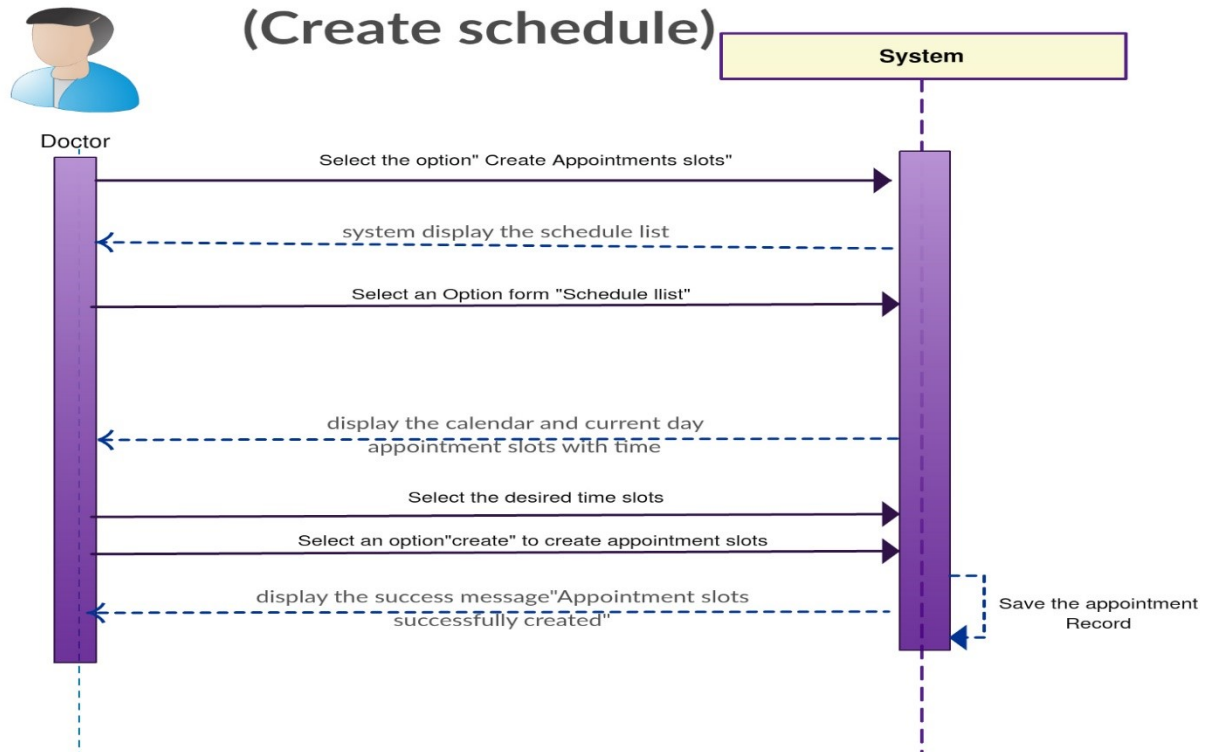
(Create schedule)

System

Doctor

Select the option" Create Appointments slots"

system display the schedule list

Select an Option form "Schedule llist"

display the calendar and current day appointment slots with time

Select the desired time slots

Select an option"create" to create appointment slots

display the success message"Appointment slots successfully created"

Save the appointment Record